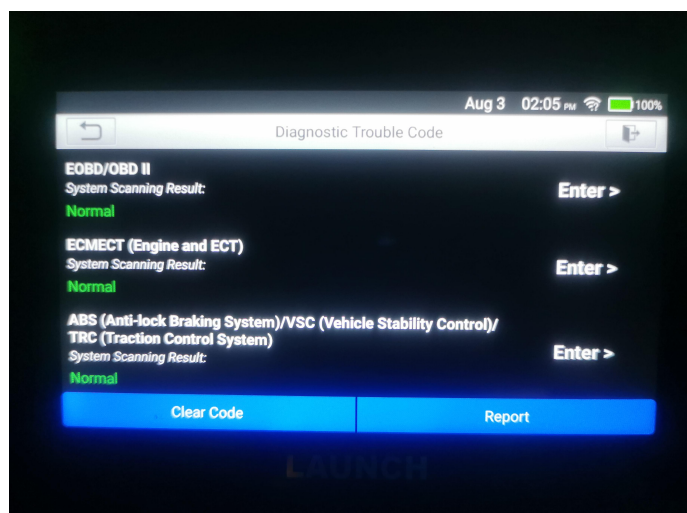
Aug 3 02:05 PM 100%

Diagnostic Trouble Code

EOBD/OBD II
System Scanning Result:
Normal
Enter >

ECMECT (Engine and ECT)
System Scanning Result:
Normal
Enter >

ABS (Anti-lock Braking System)/VSC (Vehicle Stability Control)/TRC (Traction Control System)
System Scanning Result:
Normal
Enter >

Clear Code

Report

LAUNCH